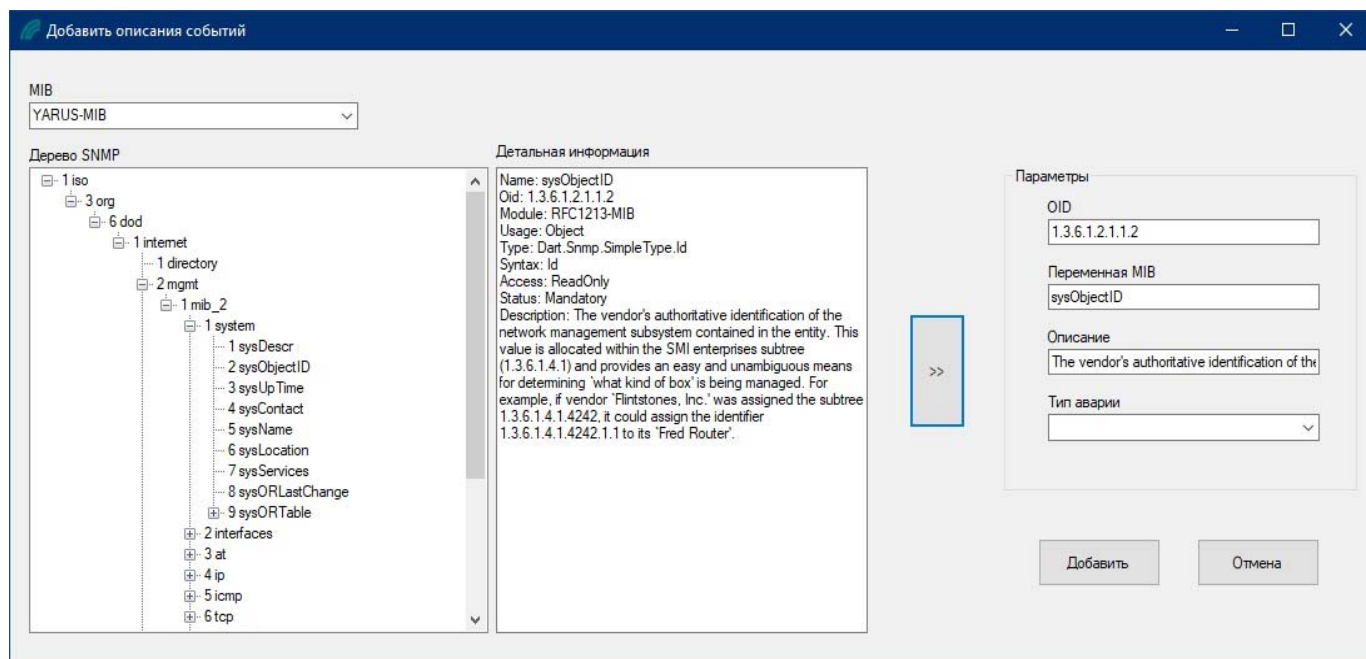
Добавить описания событий

MIB
YARUS-MIB

Дерево SNMP
1 iso
3 org
6 dod
1 internet
1 directory
2 mgmt
1 mib_2
1 system
1 sysDescr
2 sysObjectID
3 sysUpTime
4 sysContact
5 sysName
6 sysLocation
7 sysServices
8 sysORLastChange
9 sysORTable
2 interfaces
3 at
4 ip
5 icmp
6 tcp

Детальная информация
Name: sysObjectID
Oid: 1.3.6.1.2.1.1.2
Module: RFC1213-MIB
Usage: Object
Type: Dart.Snmp.SimpleType.Id
Syntax: Id
Access: ReadOnly
Status: Mandatory
Description: The vendor's authoritative identification of the network management subsystem contained in the entity. This value is allocated within the SMI enterprises subtree (1.3.6.1.4.1) and provides an easy and unambiguous means for determining 'what kind of box' is being managed. For example, if vendor 'Flintstones, Inc.' was assigned the subtree 1.3.6.1.4.1.4242, it could assign the identifier 1.3.6.1.4.1.4242.1.1 to its 'Fred Router'.

>>

Параметры
OID
1.3.6.1.2.1.1.2
Переменная MIB
sysObjectID
Описание
The vendor's authoritative identification of the
Тип аварии

Добавить
Отмена